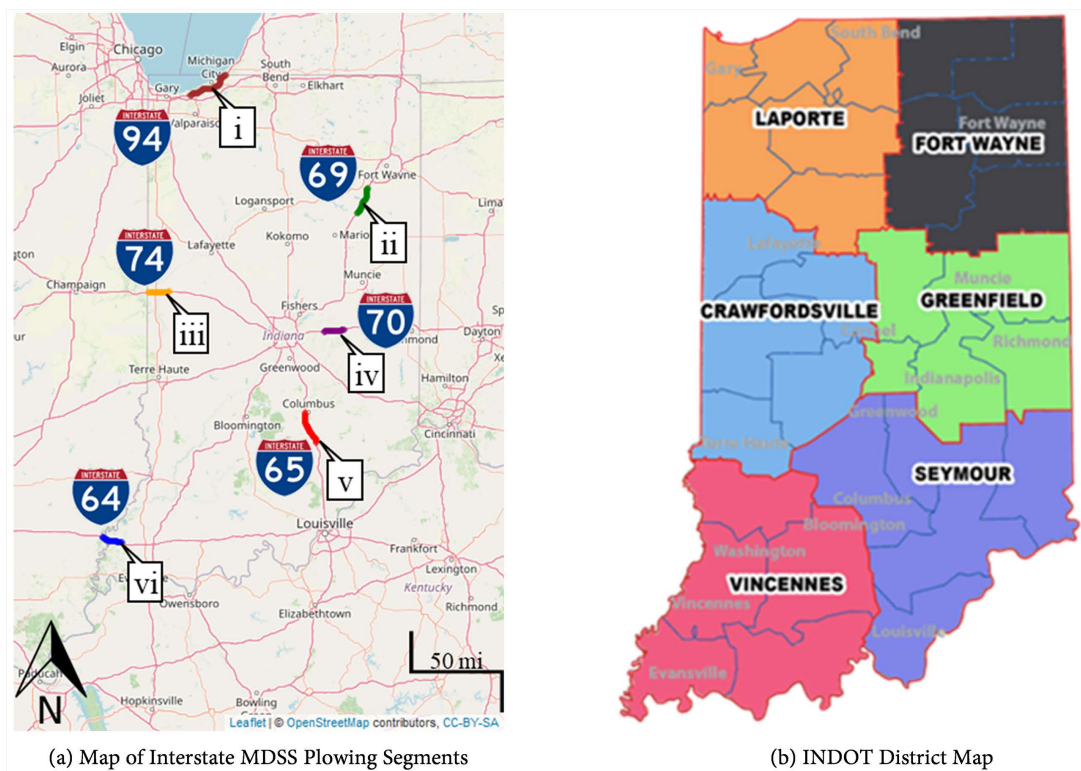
Chicago
Aurora
Joliet
Gary
Michigan City
South Bend
Elkhart
Valparaiso
INTERSTATE 94
i
INTERSTATE 69
Fort Wayne
Lima
Logansport
ii
Marion
Kokomo
INTERSTATE 74
Lafayette
Champaign
Muncie
iii
Fishers
INTERSTATE 70
Dayton
Indiana
iv
Richmond
Terre Haute
Greenwood
Hamilton
Columbus
Bloomington
Cincinnati
INTERSTATE 65
v
INTERSTATE 64
Louisville
Frankfort
vi
Evansville
Lexington
Owensboro
Kentucky
Elizabethtown
Richmond
50 mi
N
Hopkinsville
Bowling Green
Leaflet | © OpenStreetMap contributors, CC-BY-SA

South Bend
Gary
LAPORTE
Fort Wayne
FORT WAYNE
Lafayette
Muncie
CRAWFORDSVILLE
GREENFIELD
Carmel
Richmond
Indianapolis
Greenwood
Terre Haute
SEYMOUR
Columbus
Bloomington
Washington
VINCENNES
Vincennes
Louisville
Evansville

(a) Map of Interstate MDSS Plowing Segments

(b) INDOT District Map